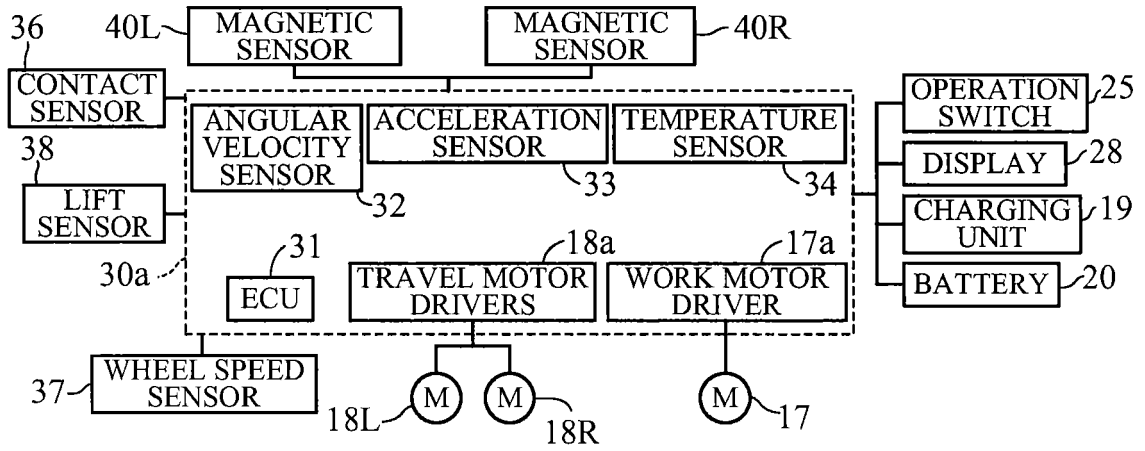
40L MAGNETIC SENSOR
MAGNETIC SENSOR 40R

36 CONTACT SENSOR

38 LIFT SENSOR

30a

ANGULAR VELOCITY SENSOR 32
ACCELERATION SENSOR 33
TEMPERATURE SENSOR 34

ECU 31
TRAVEL MOTOR DRIVERS 18a
WORK MOTOR DRIVER 17a

OPERATION SWITCH 25
DISPLAY 28
CHARGING UNIT 19
BATTERY 20

37 WHEEL SPEED SENSOR

18L M
M 18R
M 17